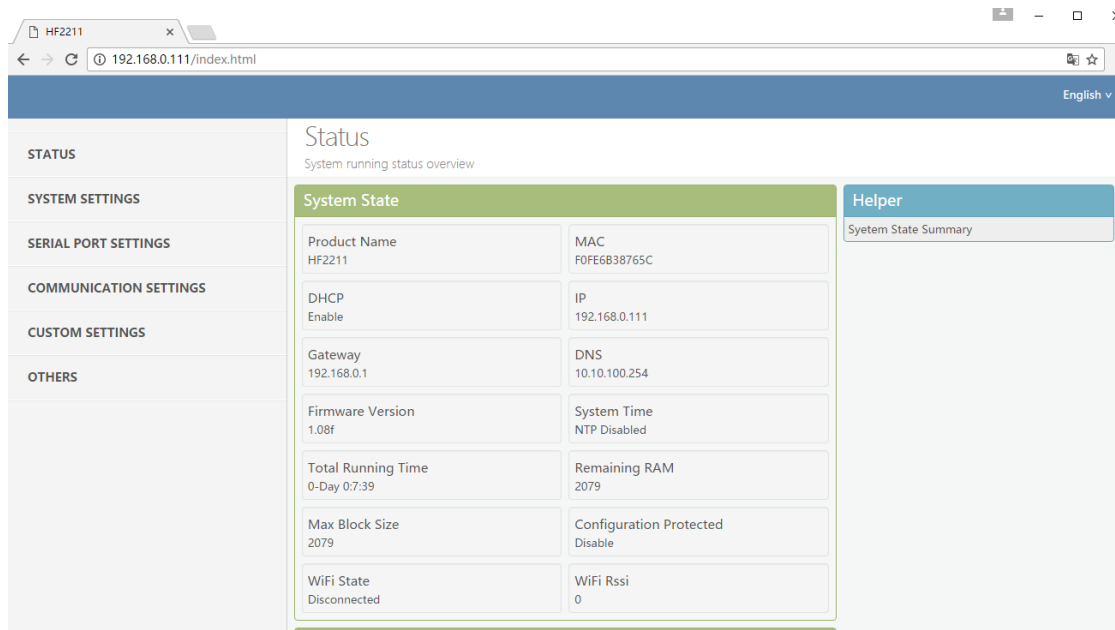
HF2211 ×

192.168.0.111/index.html

English

STATUS

SYSTEM SETTINGS

SERIAL PORT SETTINGS

COMMUNICATION SETTINGS

CUSTOM SETTINGS

OTHERS

Status
System running status overview

System State

Product Name
HF2211

MAC
F0FE6B38765C

DHCP
Enable

IP
192.168.0.111

Gateway
192.168.0.1

DNS
10.10.100.254

Firmware Version
1.08f

System Time
NTP Disabled

Total Running Time
0-Day 0:7:39

Remaining RAM
2079

Max Block Size
2079

Configuration Protected
Disable

WiFi State
Disconnected

WiFi Rssi
0

Helper

Syetem State Summary